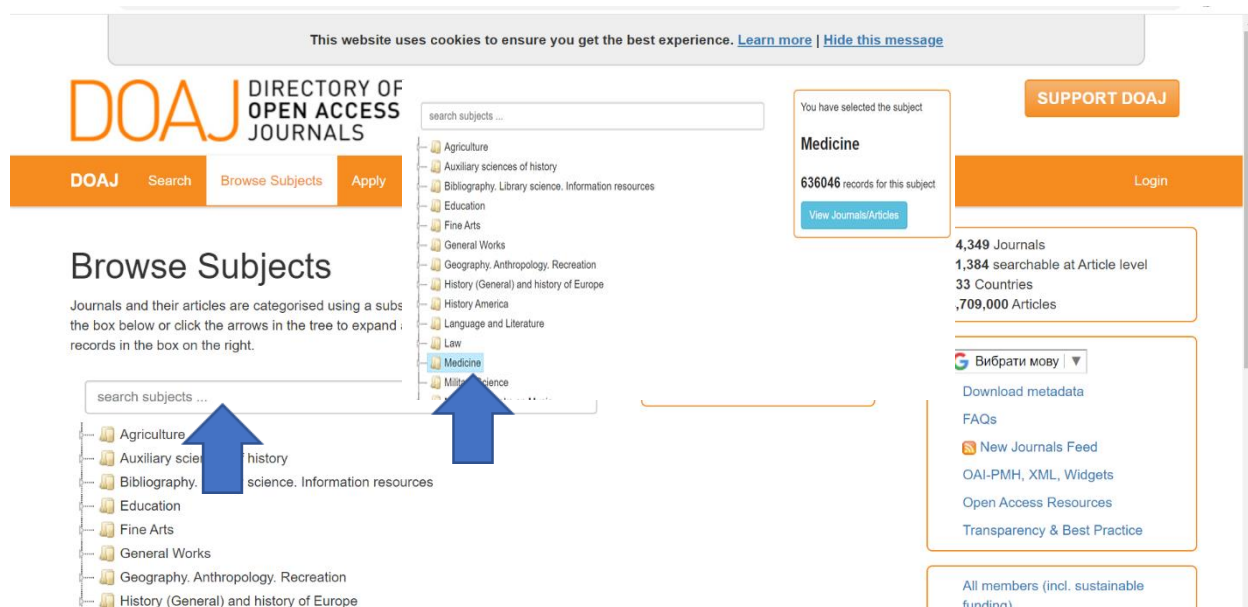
This website uses cookies to ensure you get the best experience. Learn more | Hide this message

DOAJ DIRECTORY OF OPEN ACCESS JOURNALS

search subjects ...

Agriculture
Auxiliary sciences of history
Bibliography. Library science. Information resources
Education
Fine Arts
General Works
Geography. Anthropology. Recreation
History (General) and history of Europe
History America
Language and Literature
Law
Medicine
Milit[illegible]cience

You have selected the subject

Medicine

636046 records for this subject

View Journals/Articles

SUPPORT DOAJ

DOAJ Search Browse Subjects Apply

Login

Browse Subjects

Journals and their articles are categorised using a subs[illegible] the box below or click the arrows in the tree to expand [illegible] records in the box on the right.

search subjects ...

Agriculture
Auxiliary scie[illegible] f history
Bibliography. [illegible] science. Information resources
Education
Fine Arts
General Works
Geography. Anthropology. Recreation
History (General) and history of Europe

4,349 Journals
1,384 searchable at Article level
33 Countries
,709,000 Articles

Вибрати мову

Download metadata
FAQs
New Journals Feed
OAI-PMH, XML, Widgets
Open Access Resources
Transparency & Best Practice

All members (incl. sustainable funding)